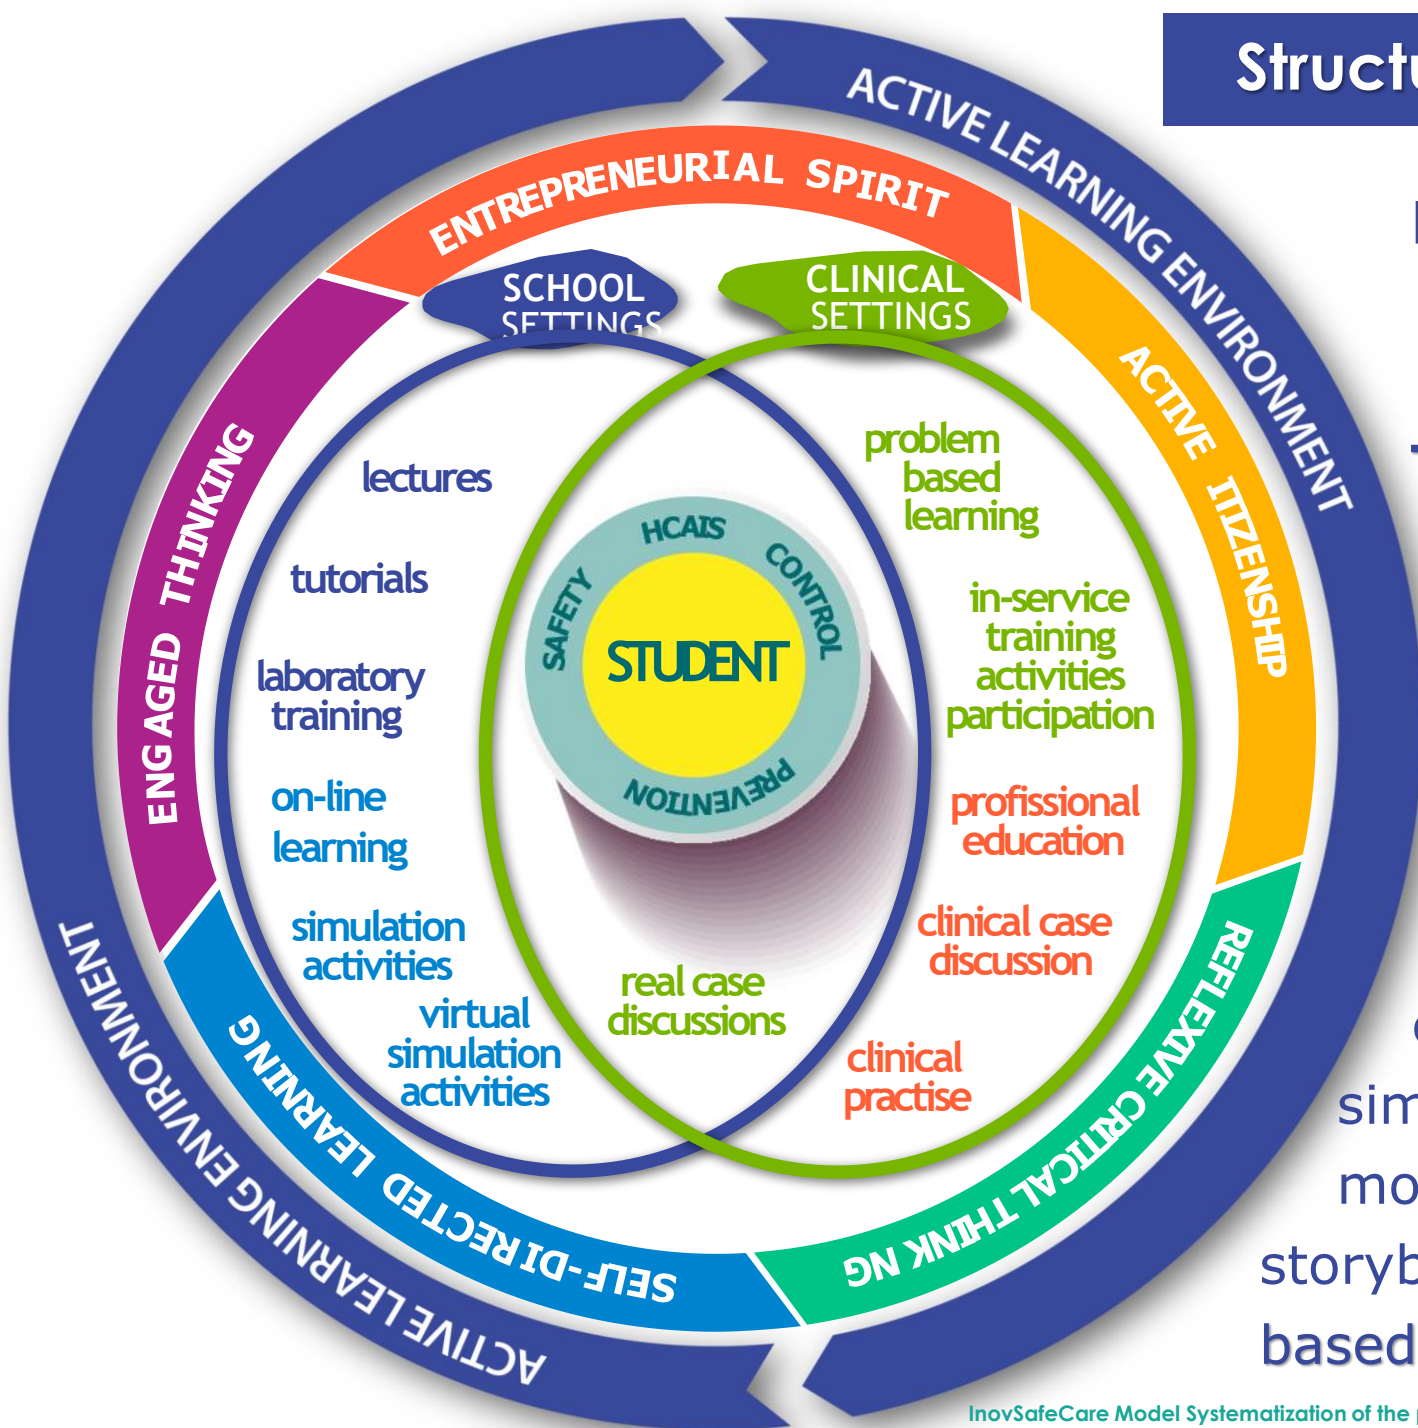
Struct

ACTIVE LEARNING ENVIRONMENT

ENTREPRENEURIAL SPIRIT

ACTIVE ITIZENSHIP

REFLEXIVE CRITICAL THINK NG

SELF-DIRECTED LEARNING

ENGAGED THINKING

ACTIVE LEARNING ENVIRONMENT

SCHOOL SETTINGS

CLINICAL SETTINGS

lectures

tutorials

laboratory training

on-line learning

simulation activities

virtual simulation activities

problem based learning

in-service training activities participation

profissional education

clinical case discussion

clinical practise

real case discussions

HCAIS CONTROL PREVENTION SAFETY

STUDENT

sim

mo

storyb

based

InovSafeCare Model Systematization of the